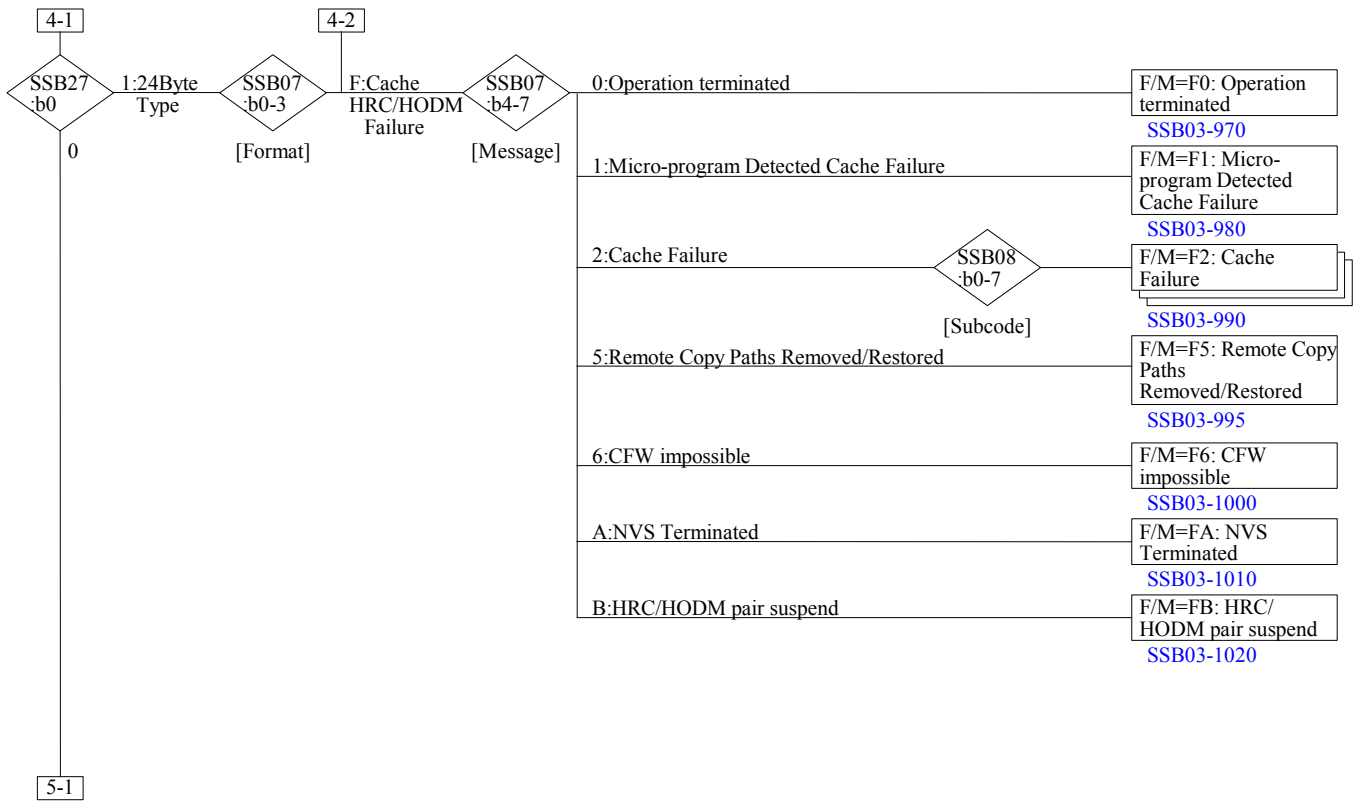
4-1

SSB27 :b0

1:24Byte Type

SSB07 :b0-3

[Format]

4-2

F:Cache HRC/HODM Failure

SSB07 :b4-7

[Message]

0

0:Operation terminated

F/M=F0: Operation terminated

SSB03-970

1:Micro-program Detected Cache Failure

F/M=F1: Microprogram Detected Cache Failure

SSB03-980

2:Cache Failure

SSB08 :b0-7

[Subcode]

F/M=F2: Cache Failure

SSB03-990

5:Remote Copy Paths Removed/Restored

F/M=F5: Remote Copy Paths Removed/Restored

SSB03-995

6:CFW impossible

F/M=F6: CFW impossible

SSB03-1000

A:NVS Terminated

F/M=FA: NVS Terminated

SSB03-1010

B:HRC/HODM pair suspend

F/M=FB: HRC/ HODM pair suspend

SSB03-1020

5-1